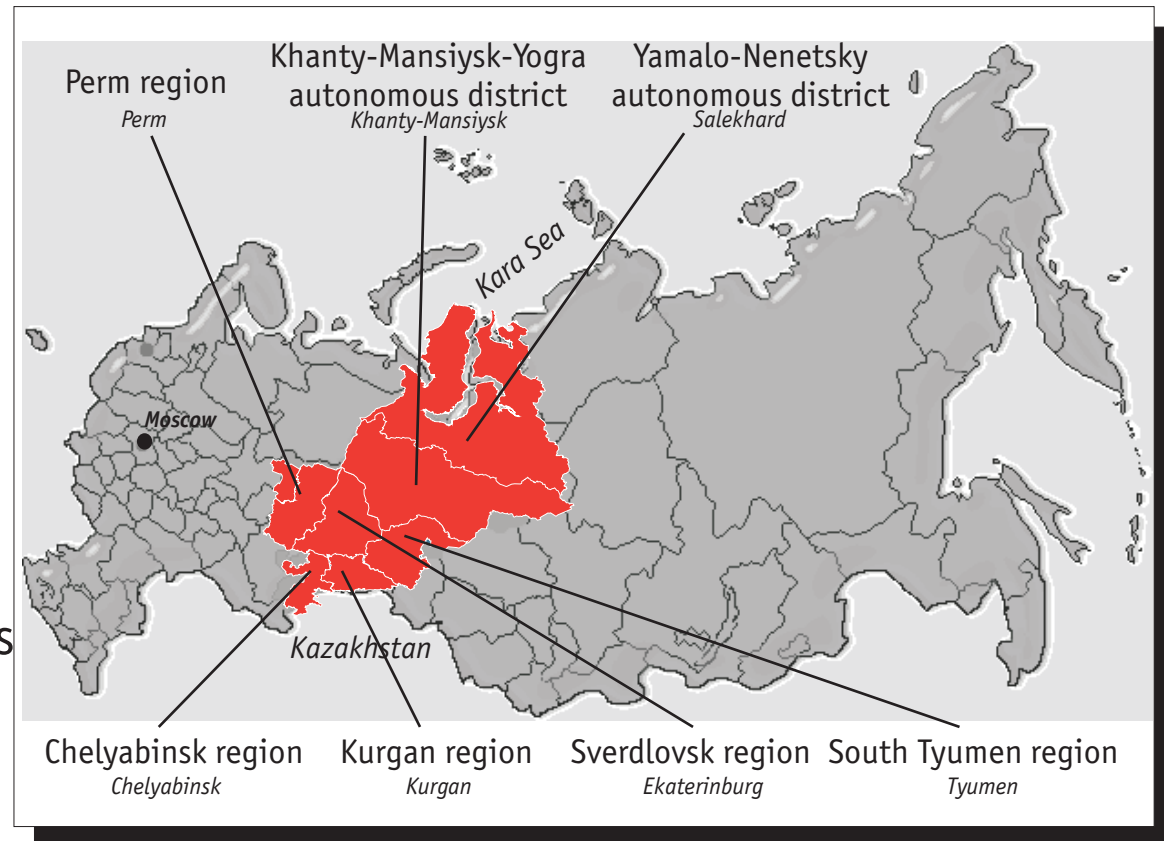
Perm region
Perm

Khanty-Mansiysk-Yogra autonomous district
Khanty-Mansiysk

Yamalo-Nenetsky autonomous district
Salekhard

Kara Sea

Moscow

Kazakhstan

S

Chelyabinsk region
Chelyabinsk

Kurgan region
Kurgan

Sverdlovsk region
Ekaterinburg

South Tyumen region
Tyumen